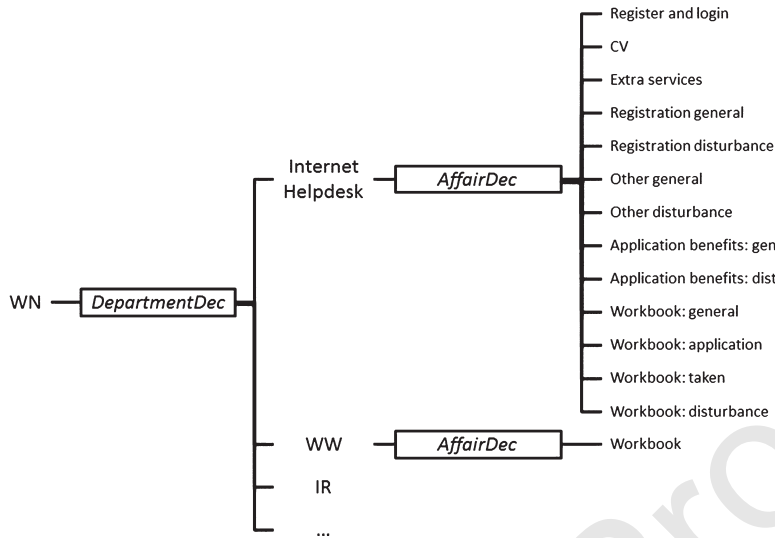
WN

DepartmentDec

Internet Helpdesk

AffairDec

Register and login

CV

Extra services

Registration general

Registration disturbance

Other general

Other disturbance

Application benefits: gen

Application benefits: dist

Workbook: general

Workbook: application

Workbook: taken

Workbook: disturbance

WW

AffairDec

Workbook

IR

...